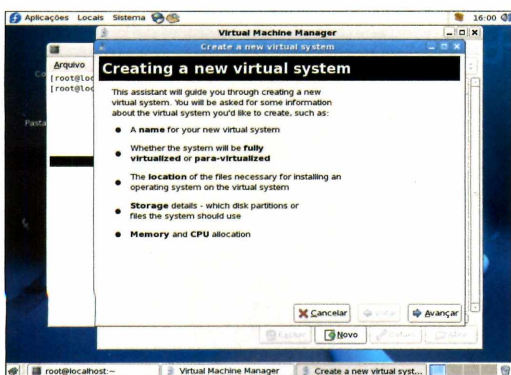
Aplicações Locais Sistema

16:00

Virtual Machine Manager

Create a new virtual system

Arquivo

[root@loc
[root@loc

Pasta

Creating a new virtual system

This assistant will guide you through creating a new virtual system. You will be asked for some information about the virtual system you'd like to create, such as:

A **name** for your new virtual system

Whether the system will be **fully virtualized** or **para-virtualized**

The **location** of the files necessary for installing an operating system on the virtual system

**Storage** details - which disk partitions or files the system should use

**Memory** and **CPU** allocation

Cancelar Voltar Avançar

Excluir Novo Detalhes Abrir

root@localhost:~ Virtual Machine Manager Create a new virtual syst...